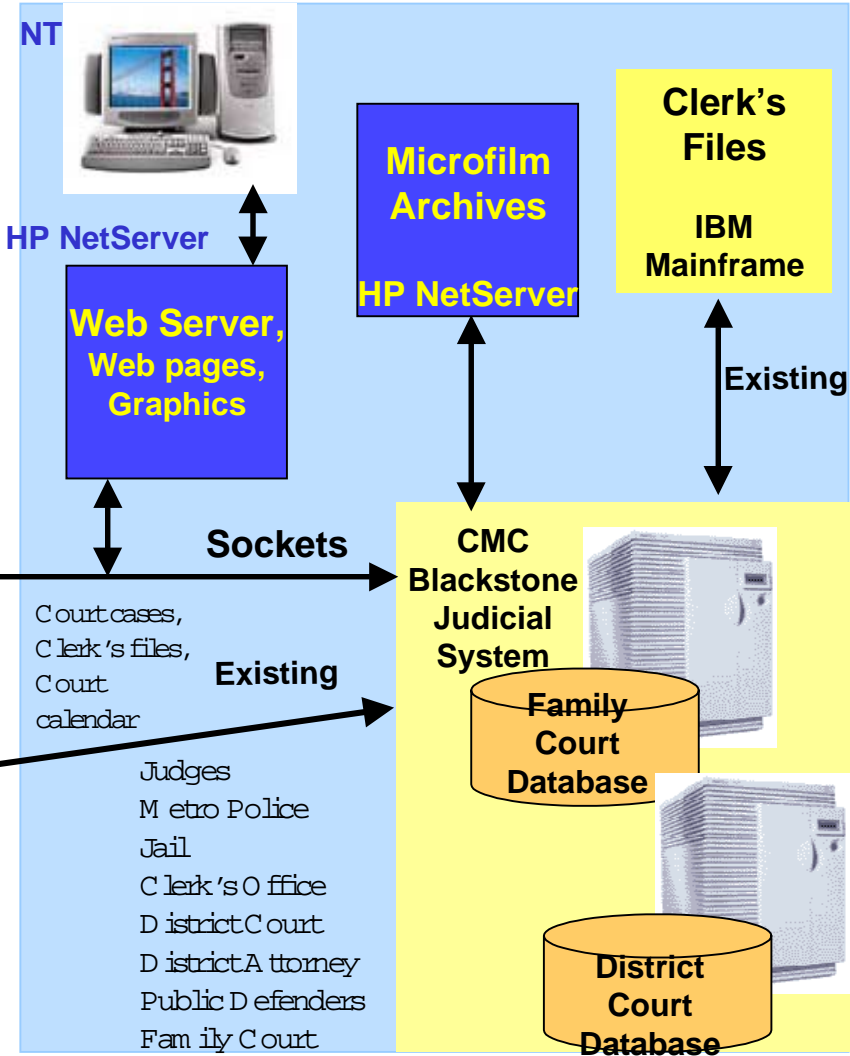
NT

HP NetServer

Web Server, Web pages, Graphics

Microfilm Archives

HP NetServer

Clerk's Files

IBM Mainframe

Existing

Sockets

CMC Blackstone Judicial System

Court cases, Clerk's files, Court calendar

Existing

Family Court Database

Judges
Metro Police
Jail
Clerk's Office
District Court
District Attorney
Public Defenders
Family Court

District Court Database